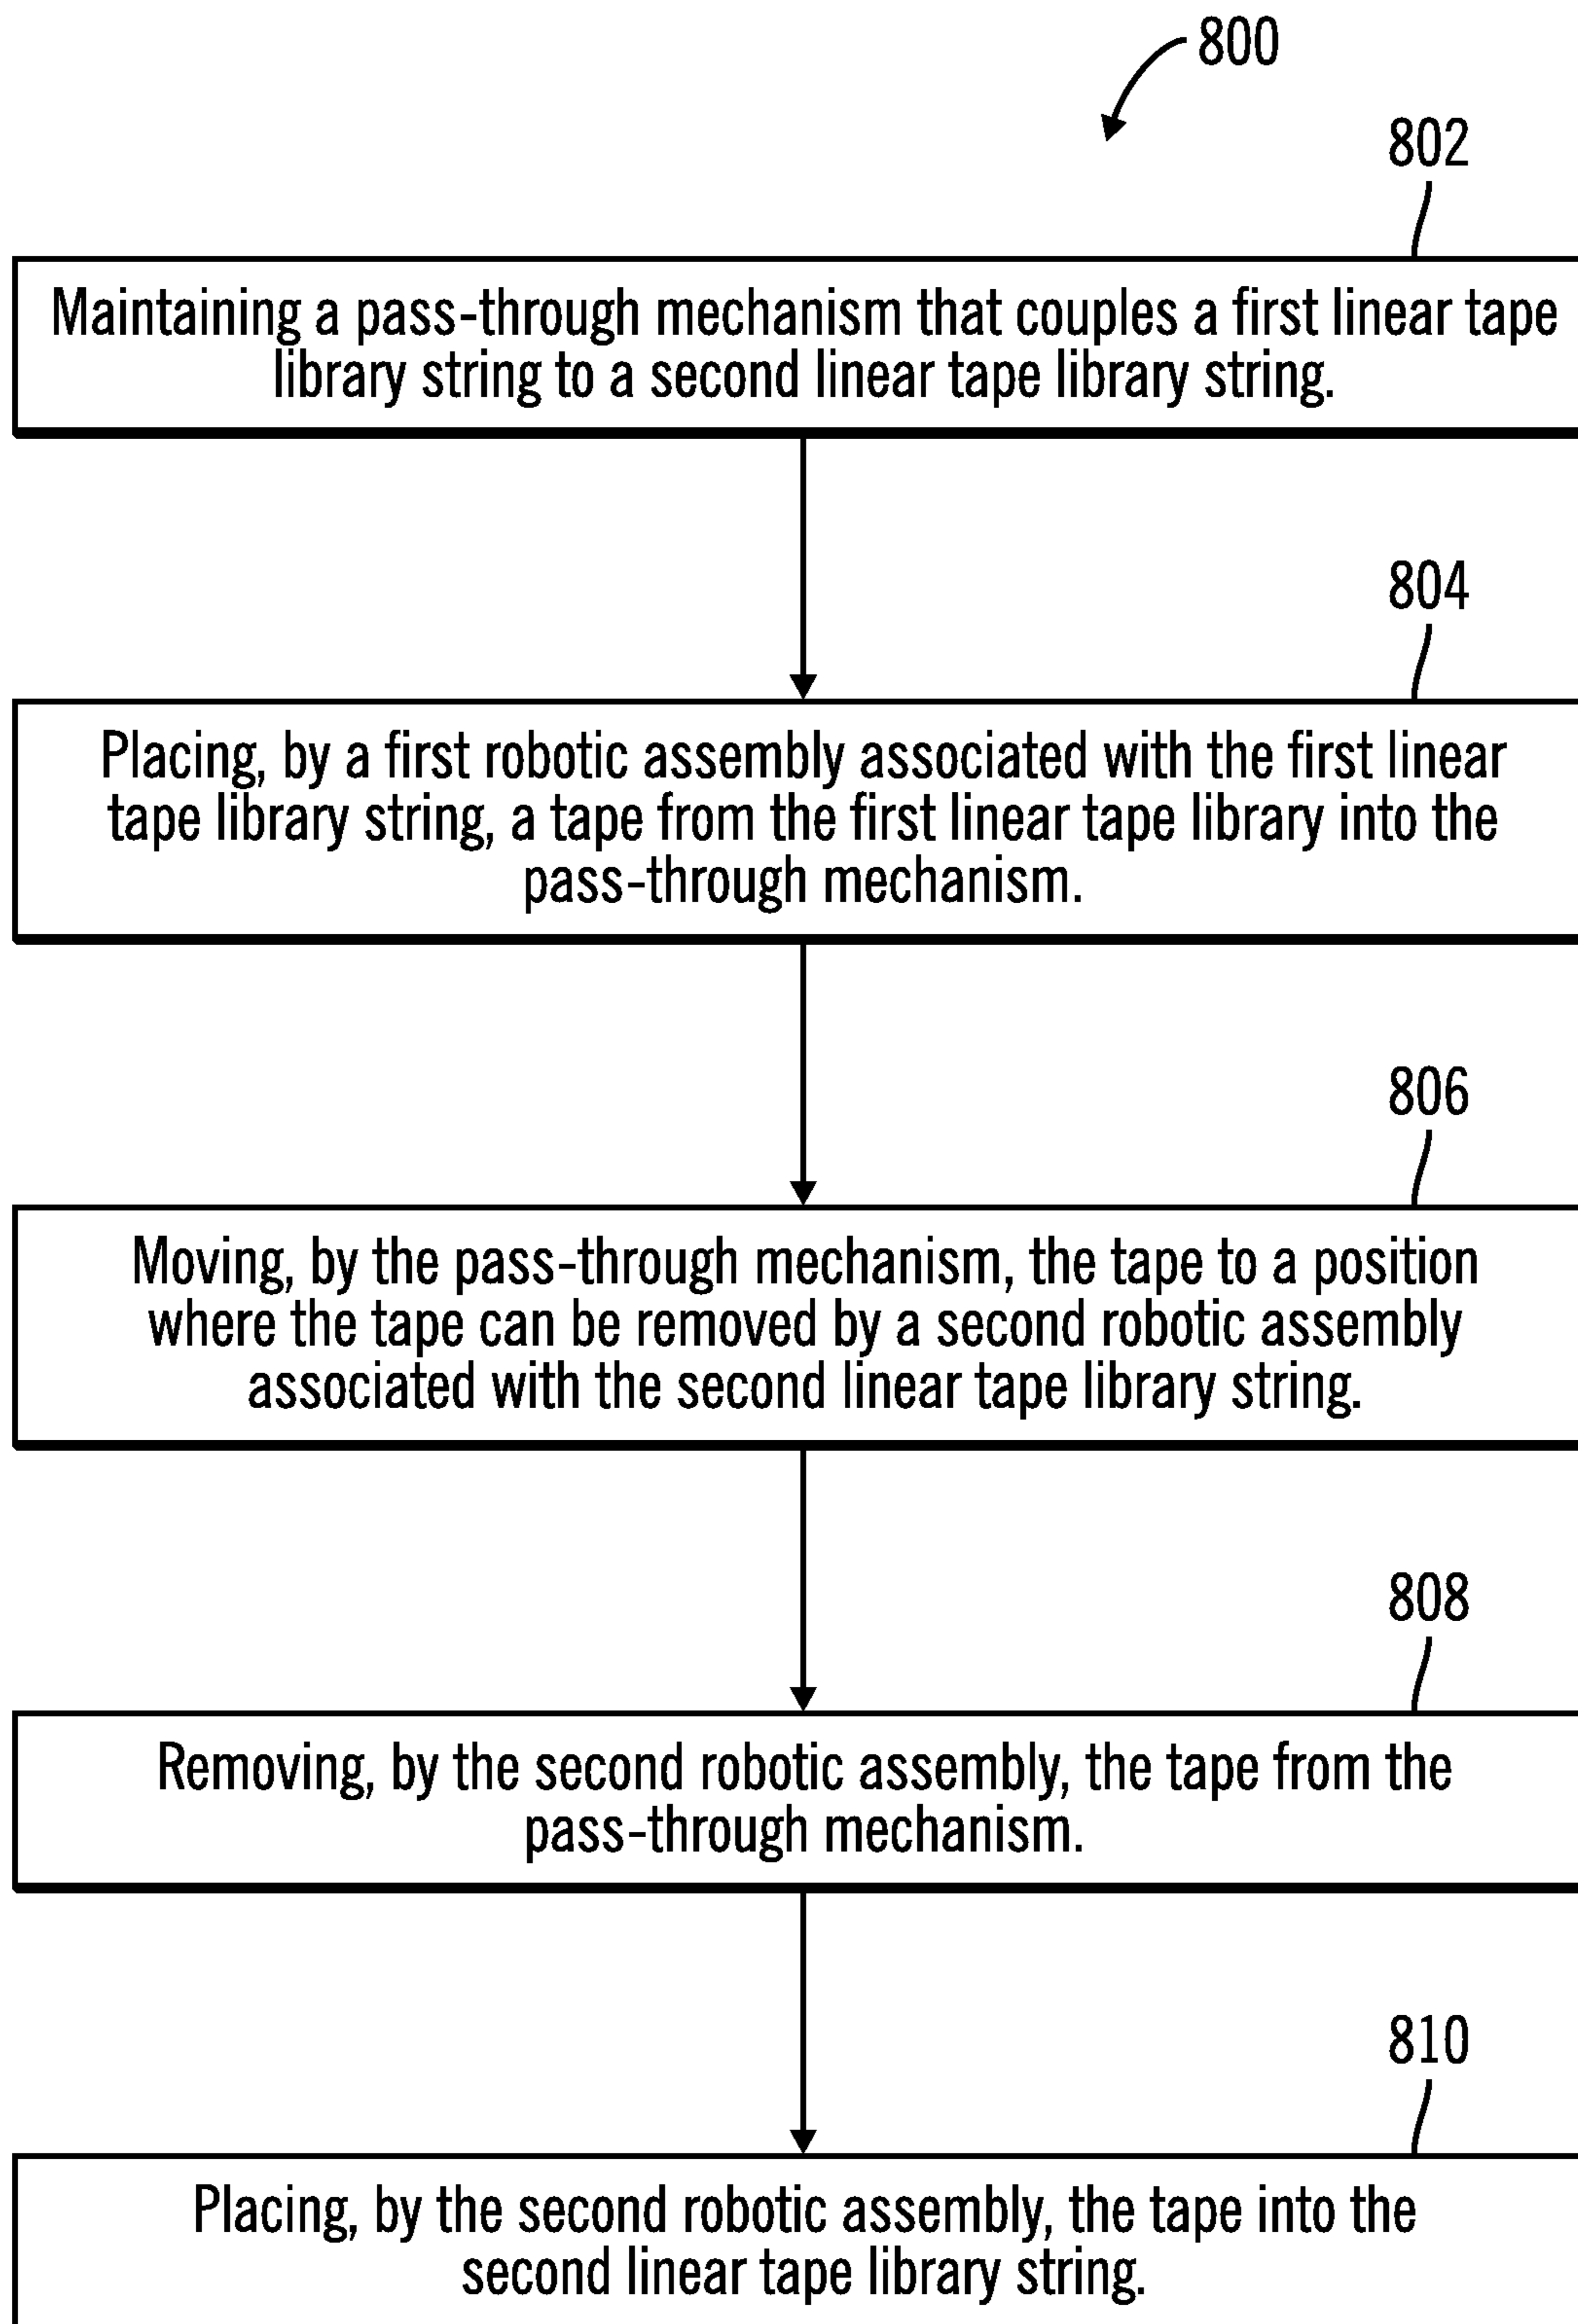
800

802

Maintaining a pass-through mechanism that couples a first linear tape library string to a second linear tape library string.

804

Placing, by a first robotic assembly associated with the first linear tape library string, a tape from the first linear tape library into the pass-through mechanism.

806

Moving, by the pass-through mechanism, the tape to a position where the tape can be removed by a second robotic assembly associated with the second linear tape library string.

808

Removing, by the second robotic assembly, the tape from the pass-through mechanism.

810

Placing, by the second robotic assembly, the tape into the second linear tape library string.